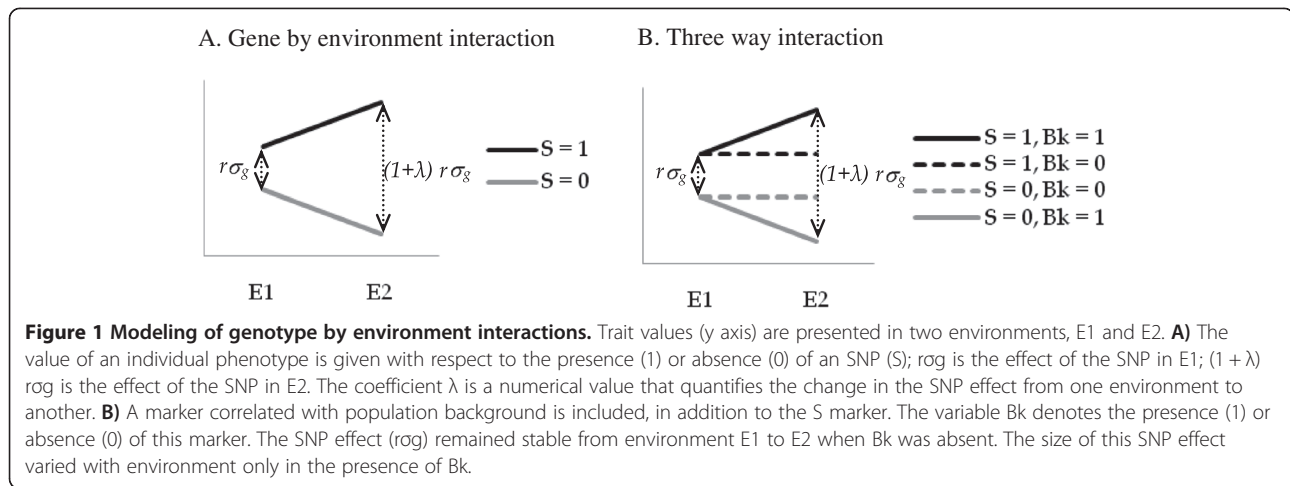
A. Gene by environment interaction

$r\sigma_g$

$(1+\lambda)\ r\sigma_g$

S = 1

S = 0

E1 E2

B. Three way interaction

$r\sigma_g$

$(1+\lambda)\ r\sigma_g$

S = 1, Bk = 1

S = 1, Bk = 0

S = 0, Bk = 0

S = 0, Bk = 1

E1 E2

**Figure 1 Modeling of genotype by environment interactions.** Trait values (y axis) are presented in two environments, E1 and E2. **A)** The value of an individual phenotype is given with respect to the presence (1) or absence (0) of an SNP (S); rσg is the effect of the SNP in E1; (1 + λ) rσg is the effect of the SNP in E2. The coefficient λ is a numerical value that quantifies the change in the SNP effect from one environment to another. **B)** A marker correlated with population background is included, in addition to the S marker. The variable Bk denotes the presence (1) or absence (0) of this marker. The SNP effect (rσg) remained stable from environment E1 to E2 when Bk was absent. The size of this SNP effect varied with environment only in the presence of Bk.